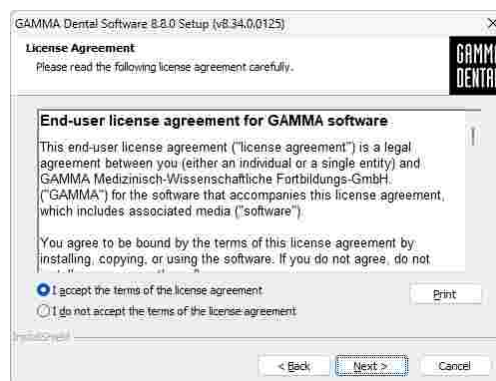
GAMMA Dental Software 8.8.0 Setup (v8.34.0.0125)

×

License Agreement

Please read the following license agreement carefully.

GAMMA DENTAL

End-user license agreement for GAMMA software

This end-user license agreement ("license agreement") is a legal agreement between you (either an individual or a single entity) and GAMMA Medizinisch-Wissenschaftliche Fortbildungs-GmbH. ("GAMMA") for the software that accompanies this license agreement, which includes associated media ("software").

You agree to be bound by the terms of this license agreement by installing, copying, or using the software. If you do not agree, do not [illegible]

I accept the terms of the license agreement

Print

I do not accept the terms of the license agreement

InstallShield

< Back

Next >

Cancel